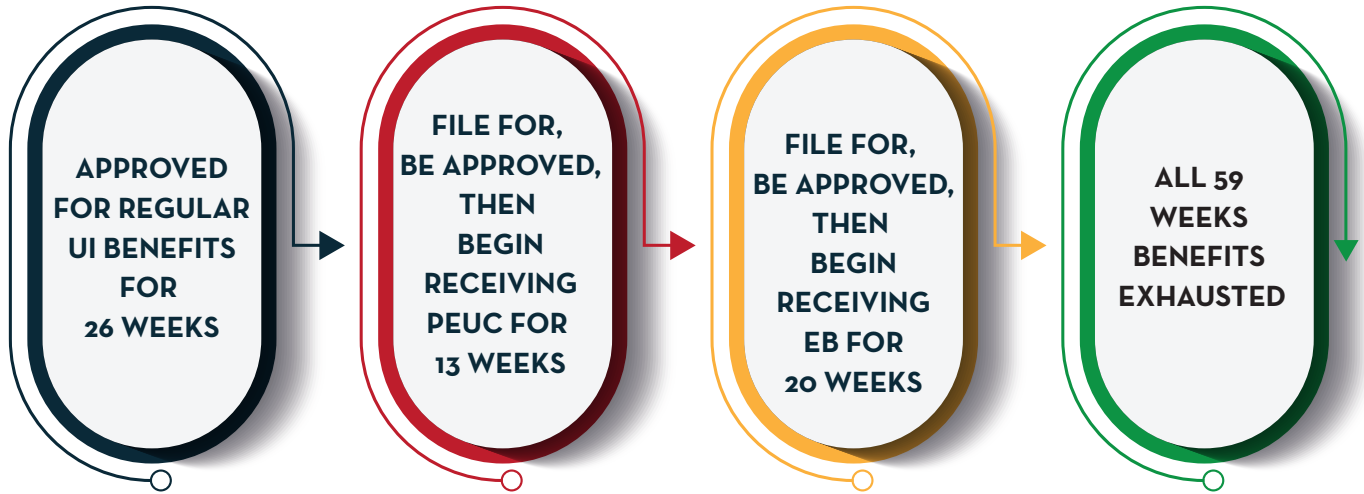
APPROVED FOR REGULAR UI BENEFITS FOR 26 WEEKS

FILE FOR, BE APPROVED, THEN BEGIN RECEIVING PEUC FOR 13 WEEKS

FILE FOR, BE APPROVED, THEN BEGIN RECEIVING EB FOR 20 WEEKS

ALL 59 WEEKS BENEFITS EXHAUSTED